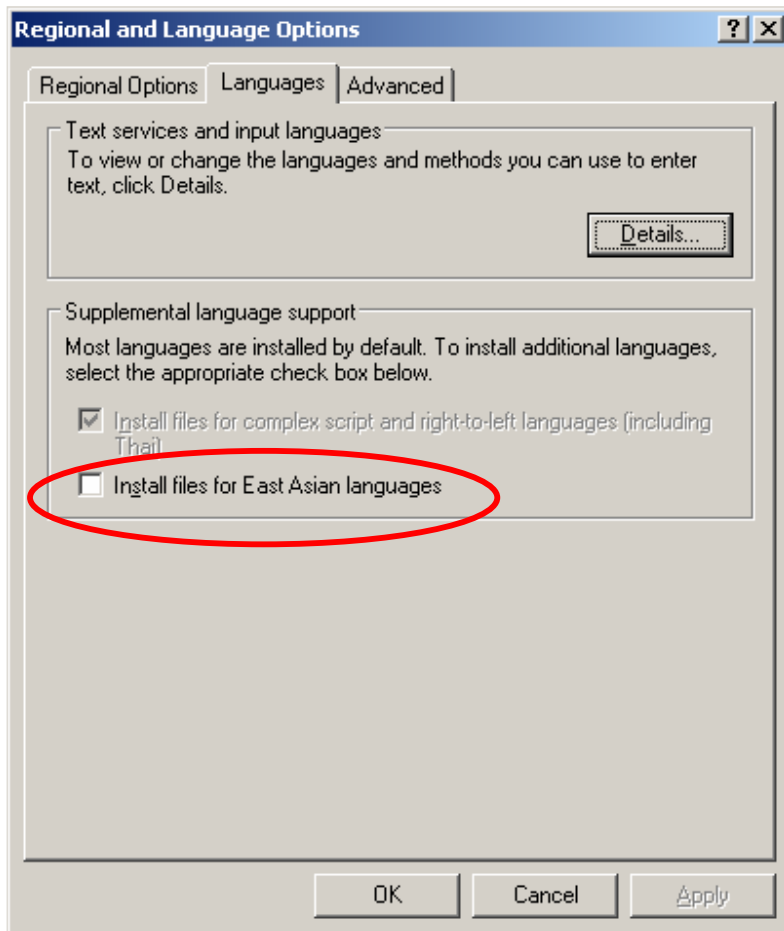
Regional and Language Options

?

X

Regional Options

Languages

Advanced

Text services and input languages

To view or change the languages and methods you can use to enter text, click Details.

Details...

Supplemental language support

Most languages are installed by default. To install additional languages, select the appropriate check box below.

Install files for complex script and right-to-left languages (including Thai)

Install files for East Asian languages

OK

Cancel

Apply